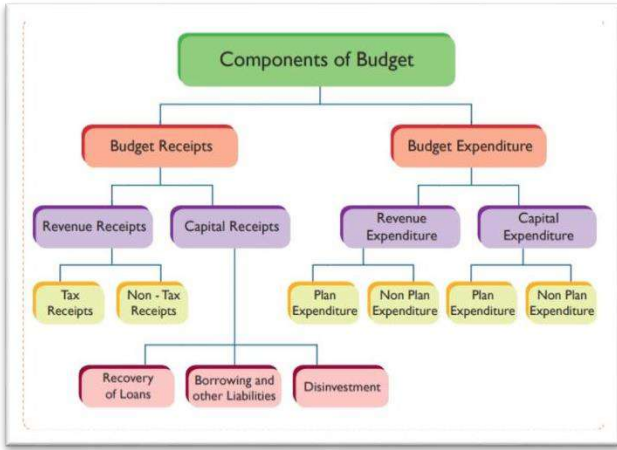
Components of Budget

Budget Receipts

Budget Expenditure

Revenue Receipts

Capital Receipts

Revenue Expenditure

Capital Expenditure

Tax Receipts

Non - Tax Receipts

Plan Expenditure

Non Plan Expenditure

Plan Expenditure

Non Plan Expenditure

Recovery of Loans

Borrowing and other Liabilities

Disinvestment